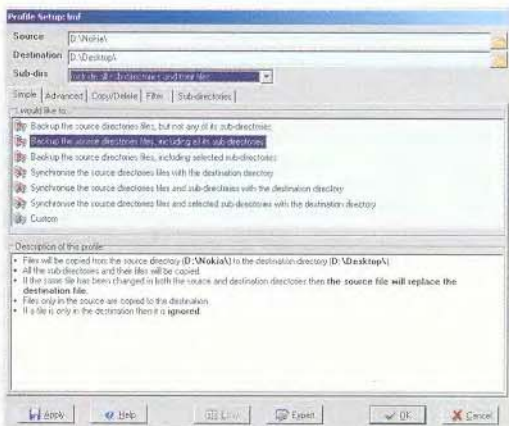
Profile Setup: bnf

Source D:\Nokia\

Destination D:\Desktop\

Sub-dirs Include all sub-directories and their files

Simple | Advanced | Copy/Delete | Filter | Sub-directories

I would like to...

Backup the source directories files, but not any of its sub-directories

Backup the source directories files, including all its sub-directories

Backup the source directories files, including selected sub-directories

Synchronise the source directories files with the destination directory

Synchronise the source directories files and sub-directories with the destination directory

Synchronise the source directories files and selected sub-directories with the destination directory

Custom

Description of this profile

• Files will be copied from the source directory (D:\Nokia\) to the destination directory (D:\Desktop\).
• All the sub-directories and their files will be copied.
• If the same file has been changed in both the source and destination directories then the source file will replace the destination file.
• Files only in the source are copied to the destination.
• If a file is only in the destination then it is ignored.

Apply | Help | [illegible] | Export | OK | Cancel